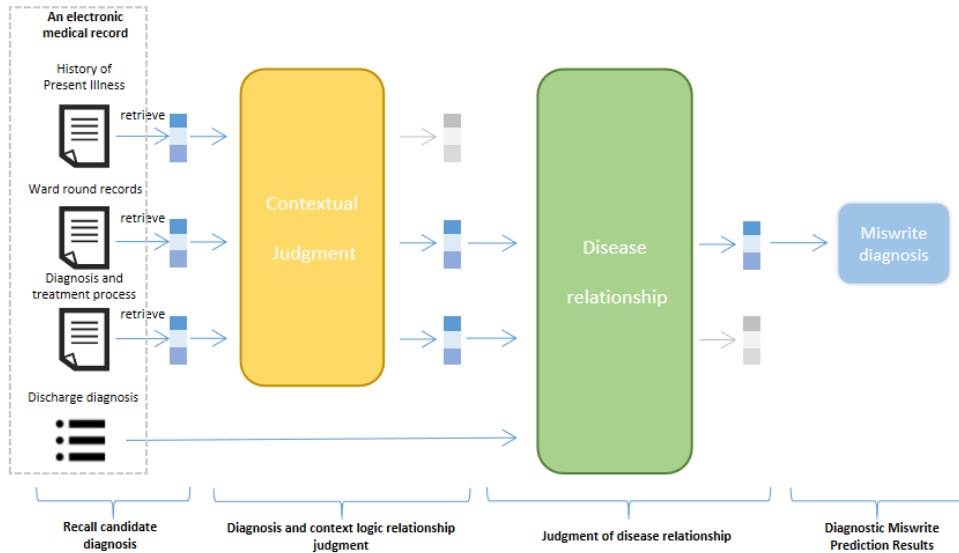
An electronic medical record

History of Present Illness

retrieve

Ward round records

retrieve

Diagnosis and treatment process

retrieve

Discharge diagnosis

Contextual Judgment

Disease relationship

Miswrite diagnosis

Recall candidate diagnosis

Diagnosis and context logic relationship judgment

Judgment of disease relationship

Diagnostic Miswrite Prediction Results